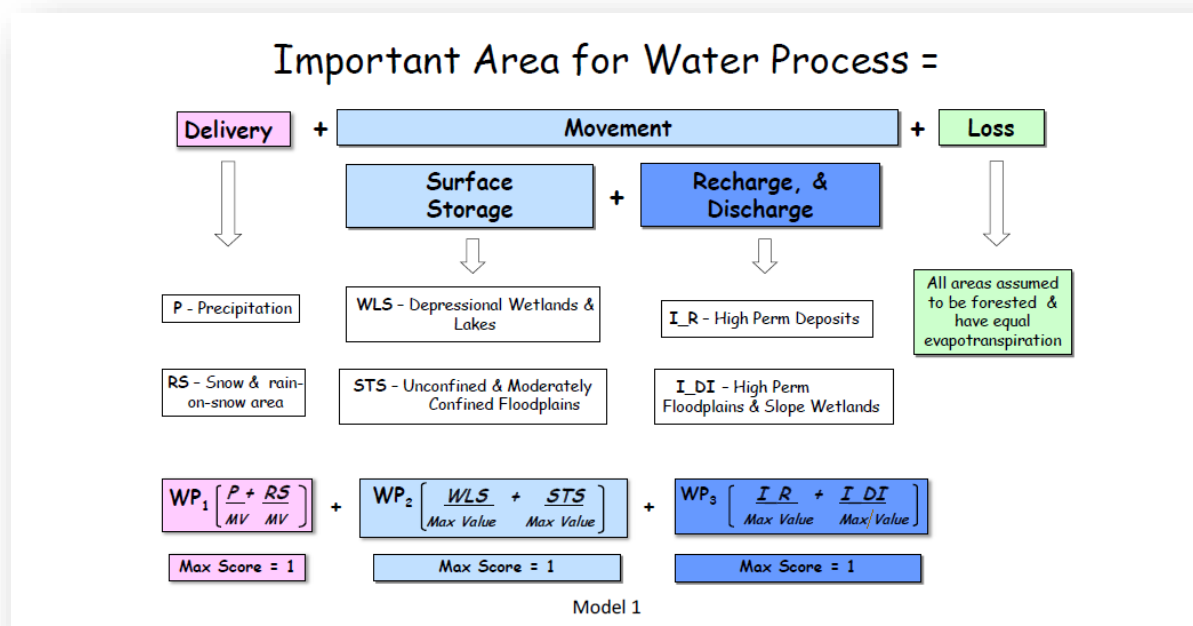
Important Area for Water Process =

Delivery + Movement + Loss

Surface Storage + Recharge, & Discharge

P - Precipitation

RS - Snow & rain-on-snow area

WLS - Depressional Wetlands & Lakes

STS - Unconfined & Moderately Confined Floodplains

I_R - High Perm Deposits

I_DI - High Perm Floodplains & Slope Wetlands

All areas assumed to be forested & have equal evapotranspiration

$WP_1 \left[ \frac{P}{MV} + \frac{RS}{MV} \right]$ + $WP_2 \left[ \frac{WLS}{Max\ Value} + \frac{STS}{Max\ Value} \right]$ + $WP_3 \left[ \frac{I\ R}{Max\ Value} + \frac{I\ DI}{Max\ Value} \right]$

Max Score = 1

Max Score = 1

Max Score = 1

Model 1